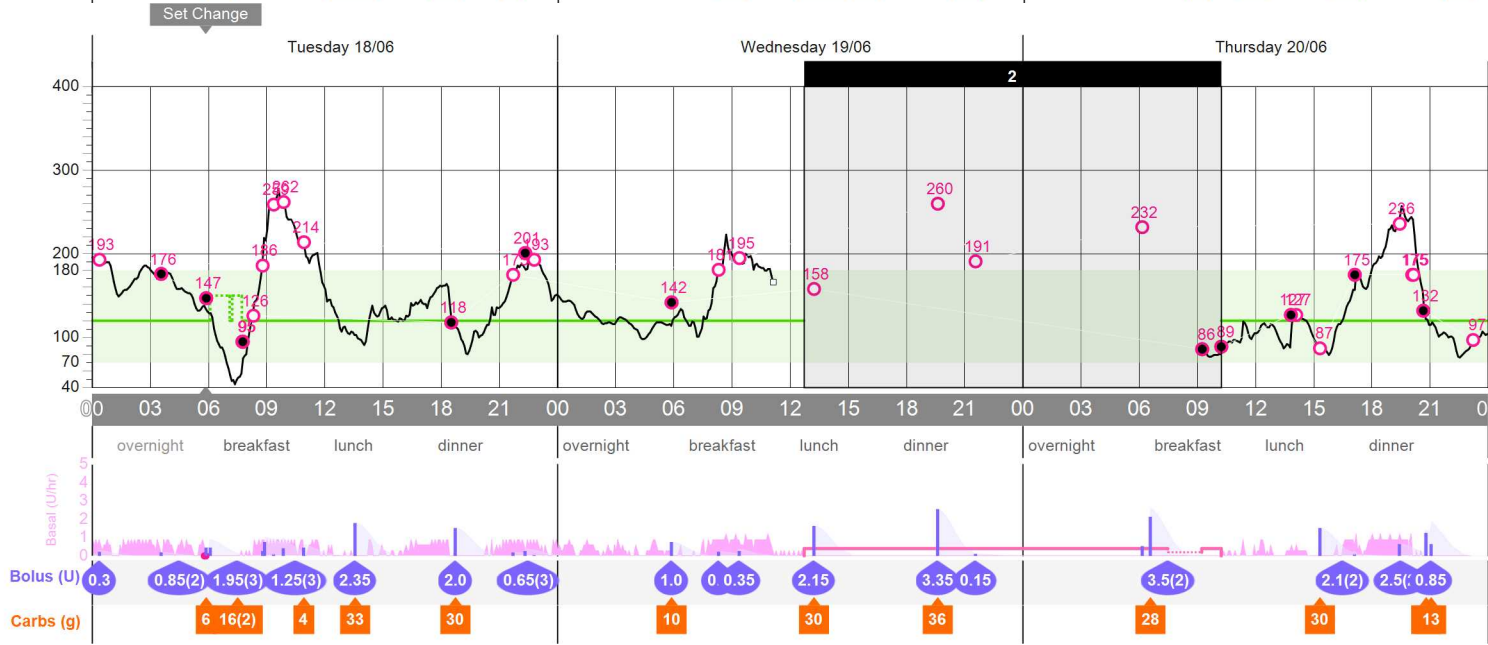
Set Change

Tuesday 18/06

Wednesday 19/06

Thursday 20/06

2

400
300
200
180
100
70
40

193
176
147
95
126
186
252
262
214
118
17
201
193
142
18
195
158
260
191
232
86
89
127
87
175
236
175
132
97

00 03 06 09 12 15 18 21 00 03 06 09 12 15 18 21 00 03 06 09 12 15 18 21 0

overnight breakfast lunch dinner overnight breakfast lunch dinner overnight breakfast lunch dinner

Basal (U/hr)
5
4
3
2
1
0

Bolus (U) 0.3 0.85(2) 1.95(3) 1.25(3) 2.35 2.0 0.65(3) 1.0 0 0.35 2.15 3.35 0.15 3.5(2) 2.1(2) 2.5( 0.85

Carbs (g) 6 16(2) 4 33 30 10 30 36 28 30 13